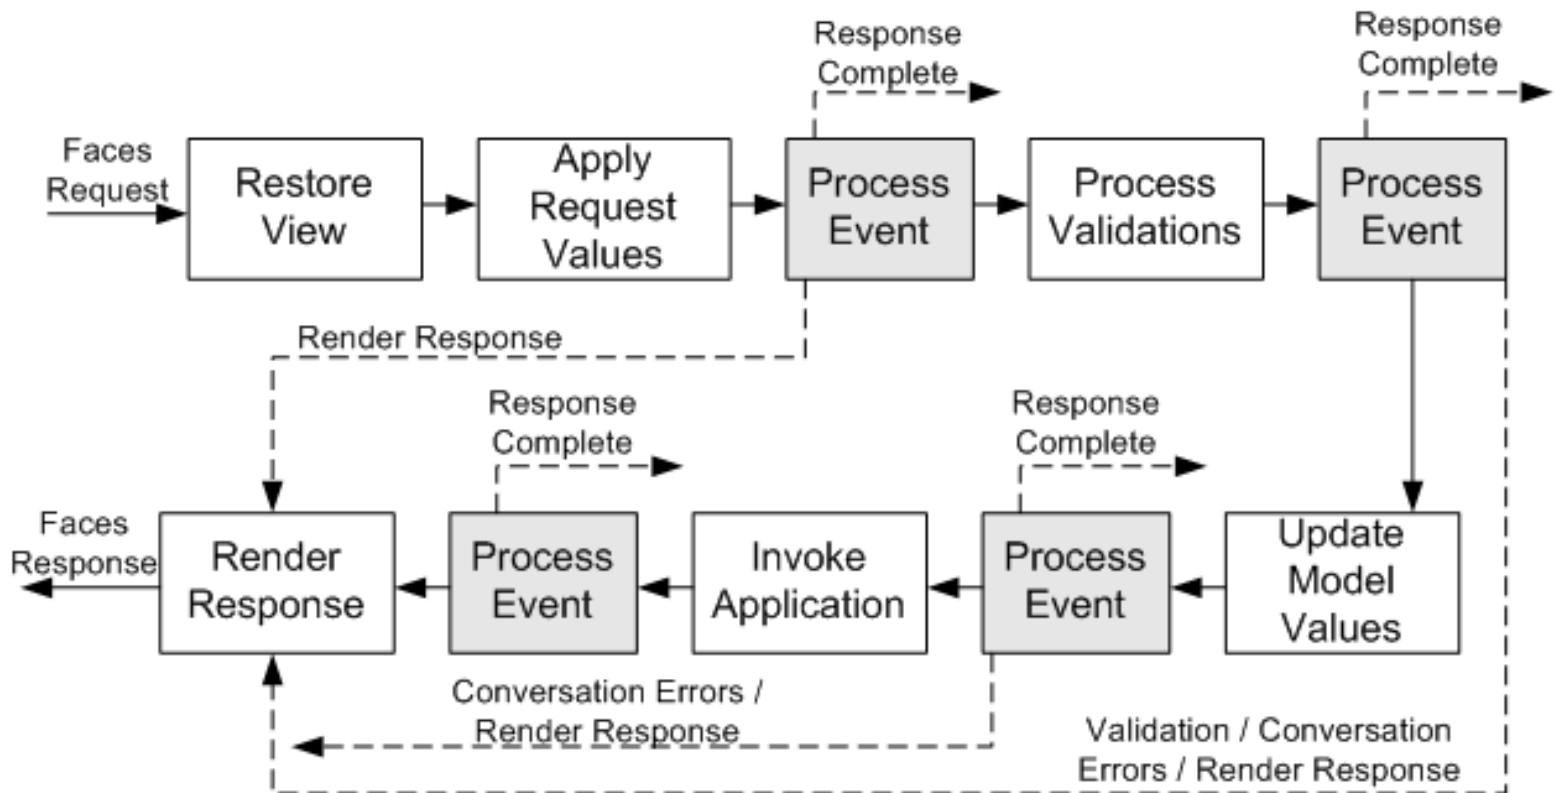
Faces Request

Restore View

Apply Request Values

Response Complete

Process Event

Process Validations

Response Complete

Process Event

Render Response

Response Complete

Response Complete

Faces Response

Render Response

Process Event

Invoke Application

Process Event

Update Model Values

Conversation Errors / Render Response

Validation / Conversation Errors / Render Response